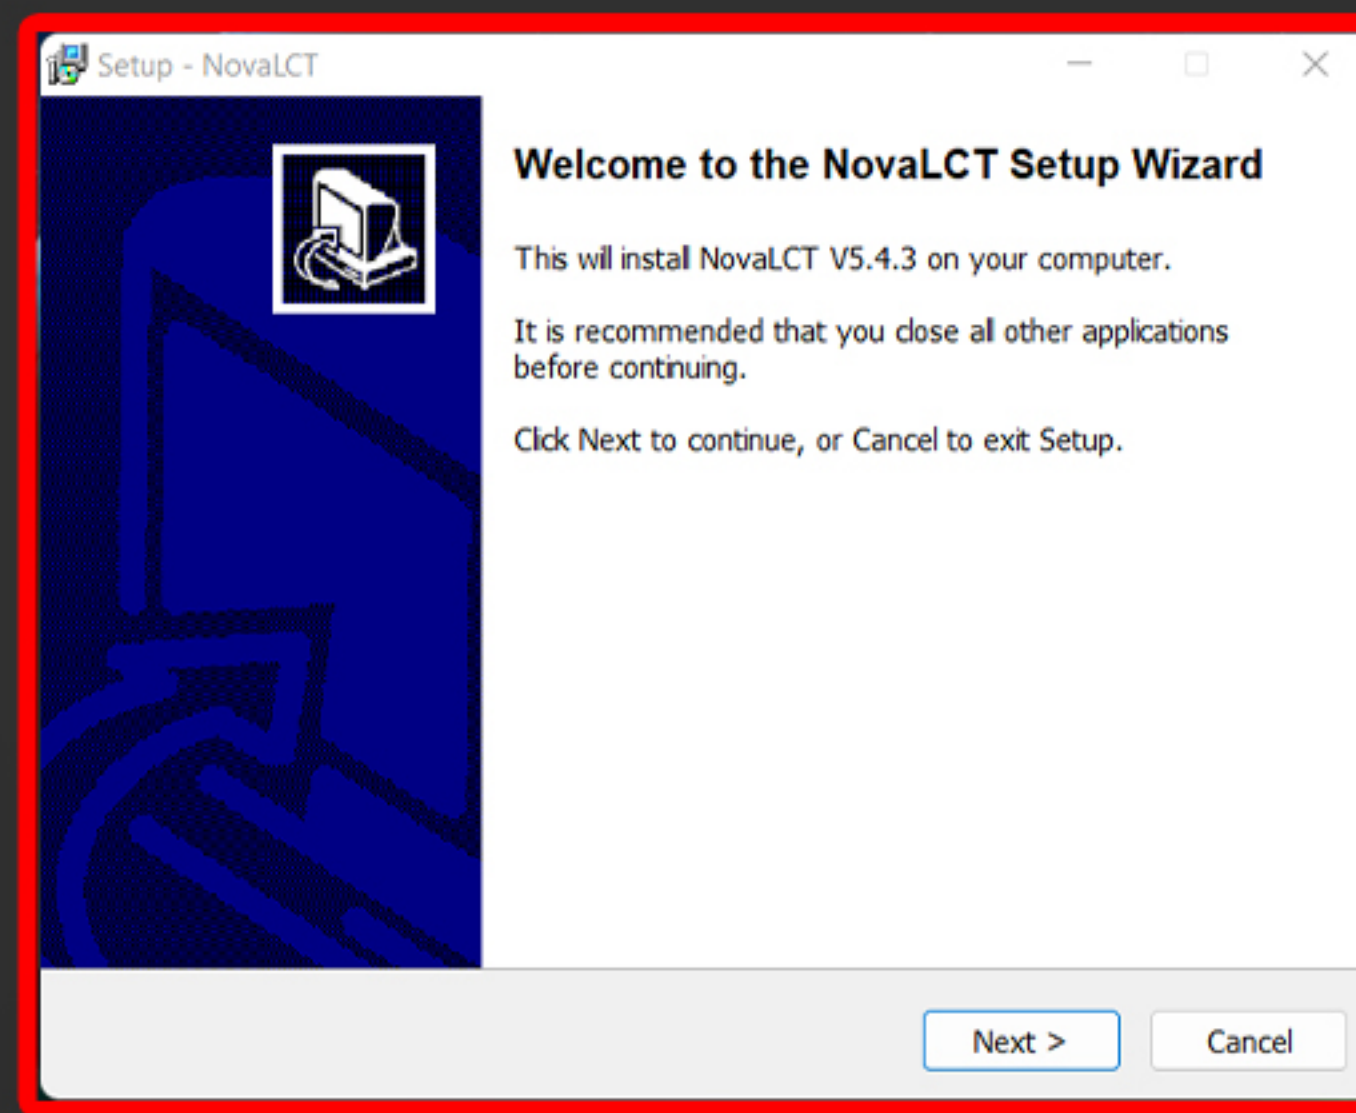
Setup - NovaLCT

Welcome to the NovaLCT Setup Wizard

This will install NovaLCT V5.4.3 on your computer.

It is recommended that you close all other applications before continuing.

Click Next to continue, or Cancel to exit Setup.

Next >

Cancel